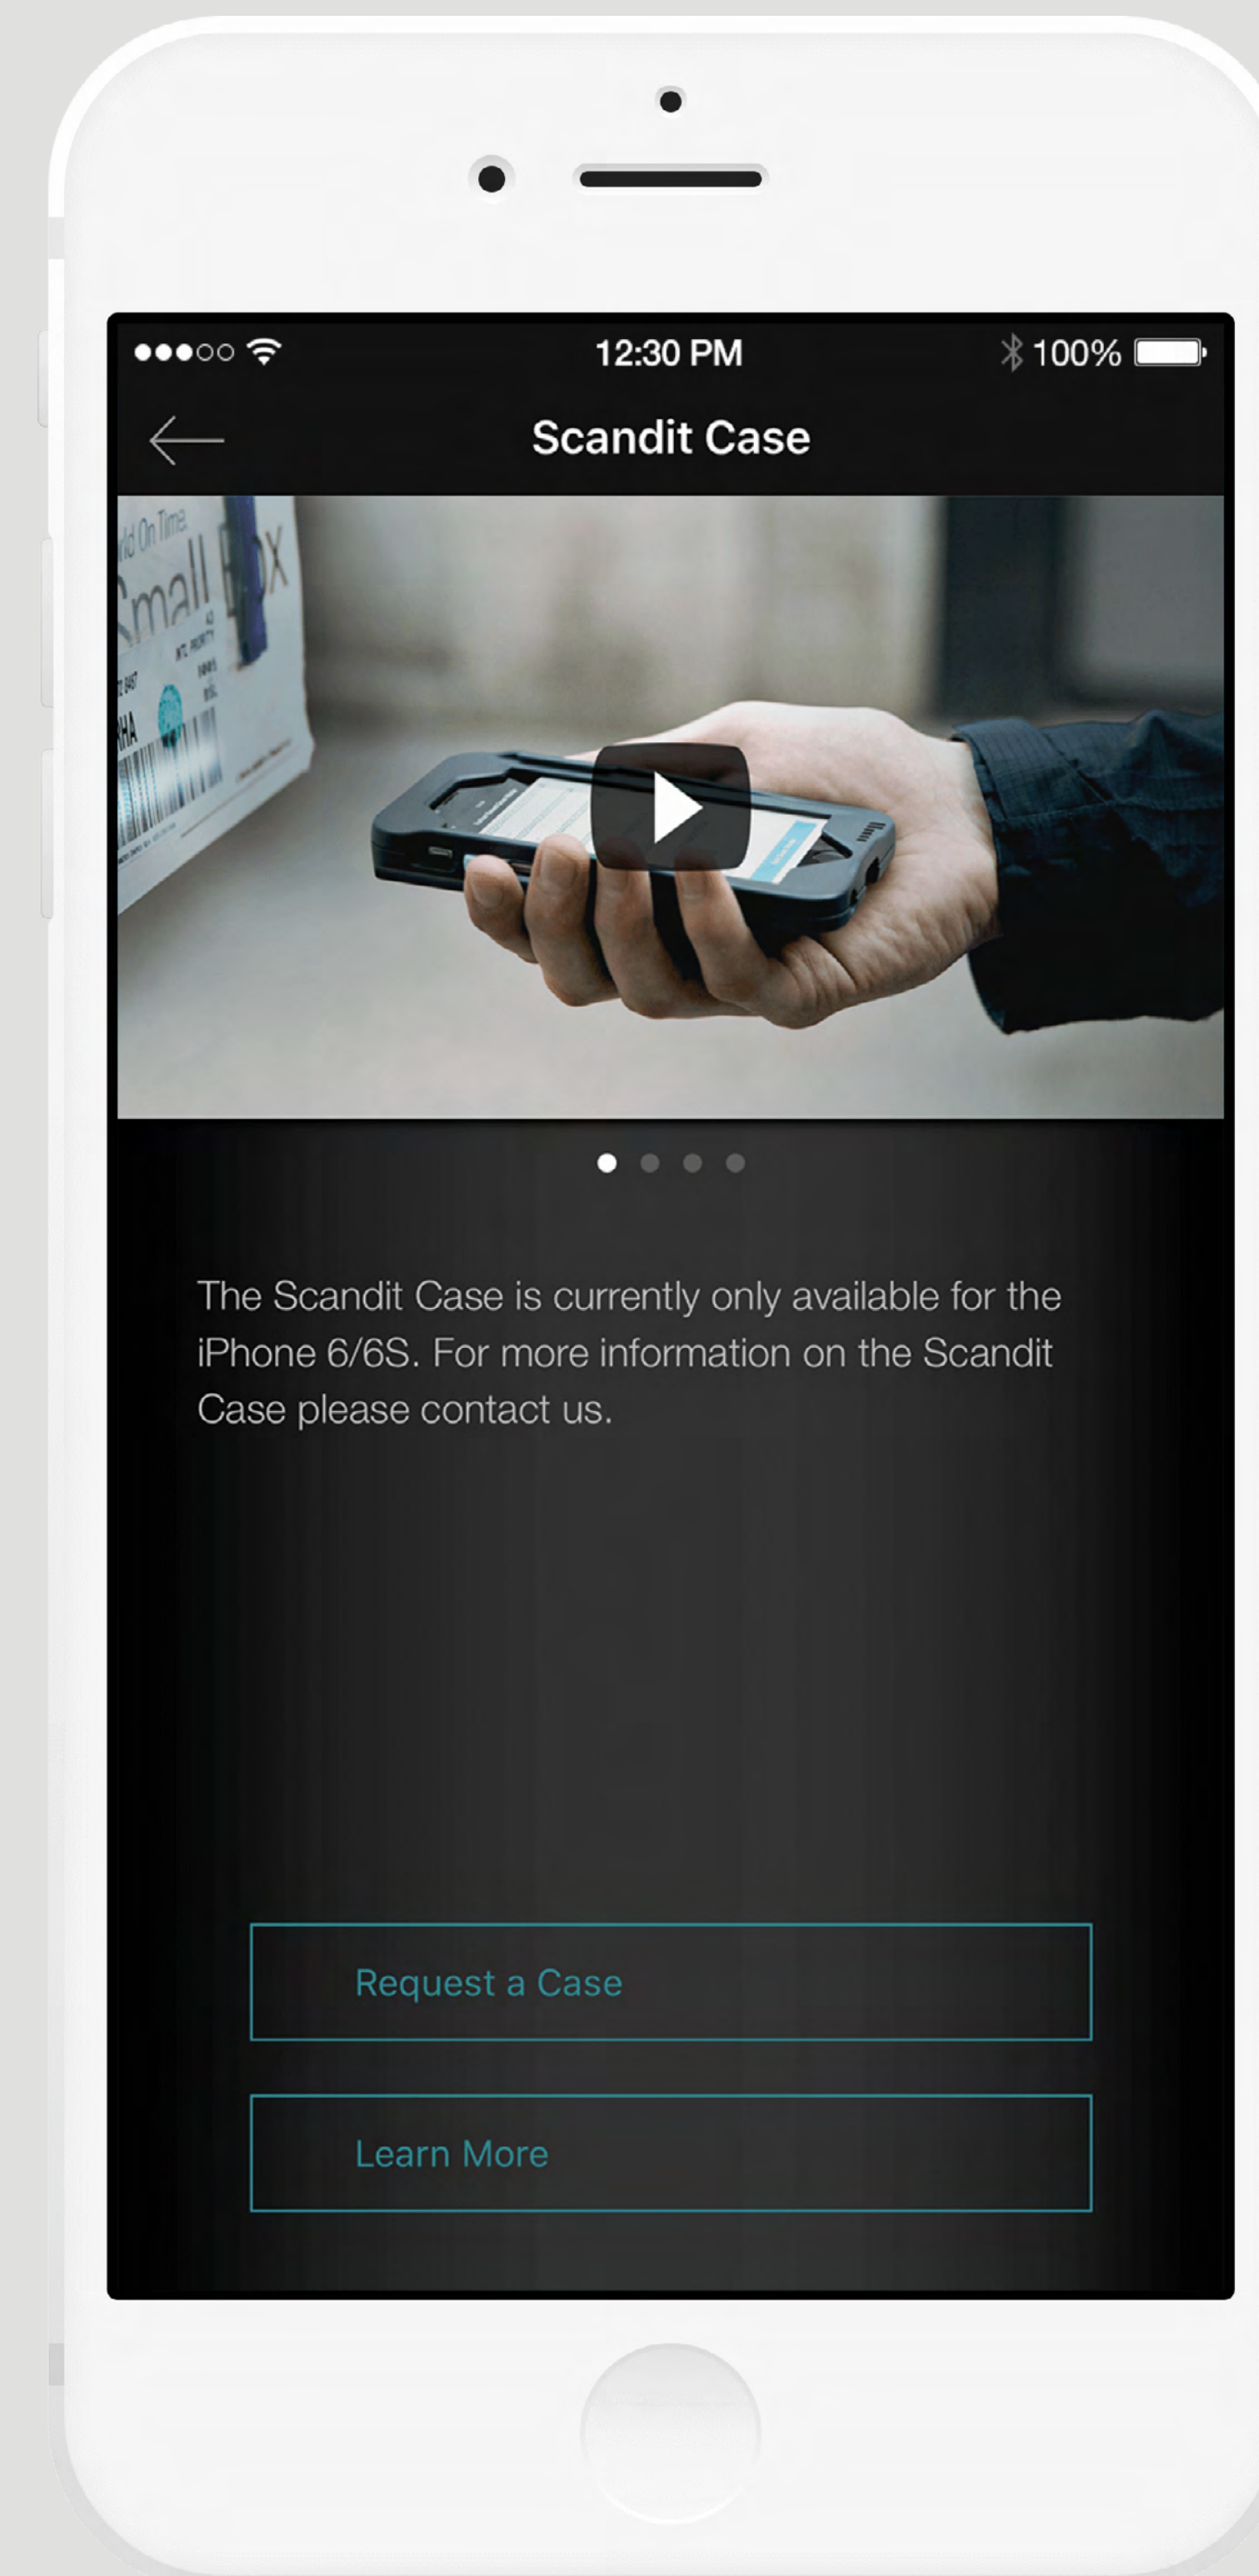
12:30 PM

100%

Scandit Case

rld On Time

Small Box

The Scandit Case is currently only available for the iPhone 6/6S. For more information on the Scandit Case please contact us.

Request a Case

Learn More